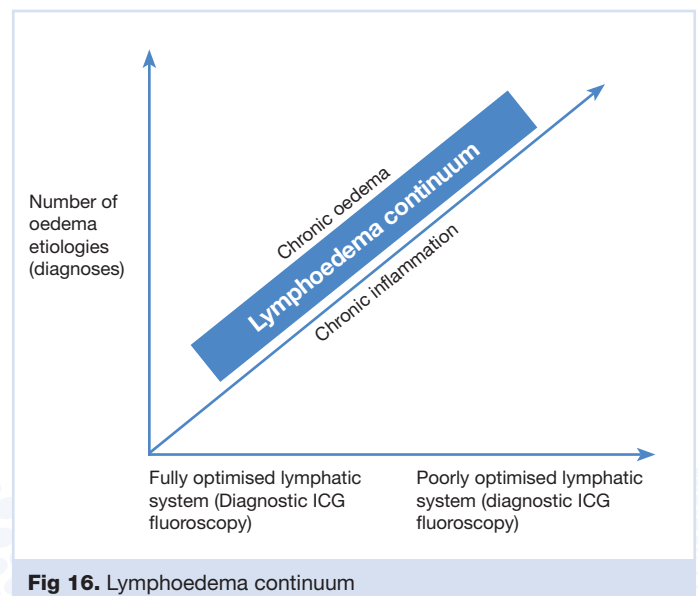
Number of oedema etiologies (diagnoses)

Chronic oedema

Lymphoedema continuum

Chronic inflammation

Fully optimised lymphatic system (Diagnostic ICG fluoroscopy)

Poorly optimised lymphatic system (diagnostic ICG fluoroscopy)

Fig 16. Lymphoedema continuum